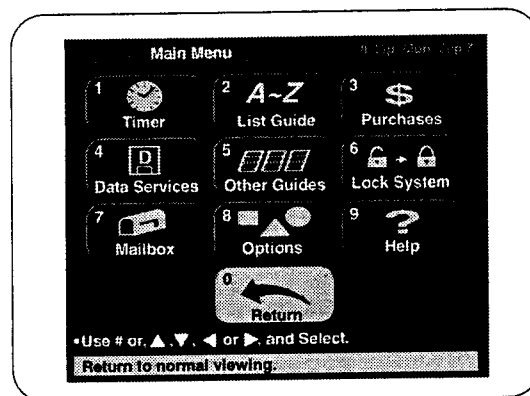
Main Menu

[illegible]

1 Timer

2 A~Z List Guide

3 $ Purchases

4 D Data Services

5 Other Guides

6 Lock System

7 Mailbox

8 Options

9 ? Help

0 Return

•Use # or ▲, ▼, ◀ or ▶, and Select.

Return to normal viewing.